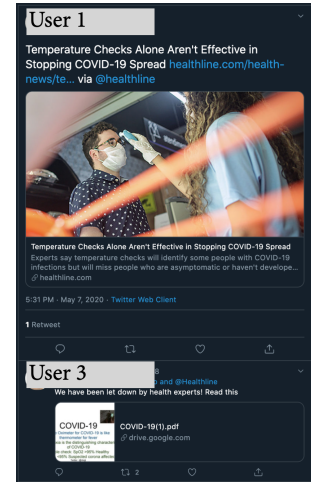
User 1

Temperature Checks Alone Aren't Effective in Stopping COVID-19 Spread healthline.com/health-news/te... via @healthline

Temperature Checks Alone Aren't Effective in Stopping COVID-19 Spread
Experts say temperature checks will identify some people with COVID-19 infections but will miss people who are asymptomatic or haven't develope...
healthline.com

5:31 PM · May 7, 2020 · Twitter Web Client

1 Retweet

User 3
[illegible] and @Healthline
We have been let down by health experts! Read this

COVID-19
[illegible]

COVID-19(1).pdf
drive.google.com

2